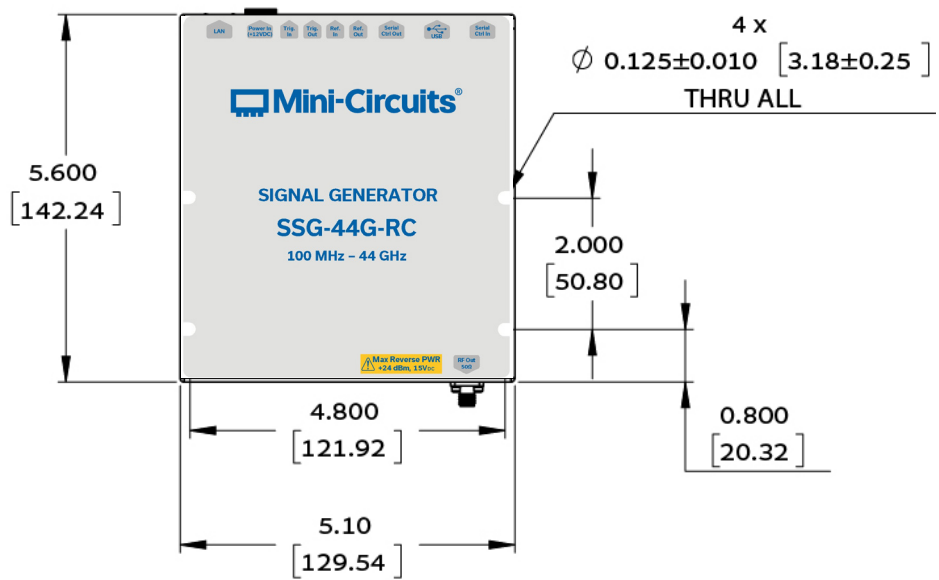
LAN Power In (+12VDC) Trig. In Trig. Out Ref. In Ref. Out Serial Ctrl Out USB Serial Ctrl In

4 x
$\varnothing$ 0.125±0.010 [3.18±0.25]
THRU ALL

Mini-Circuits®

5.600
[142.24]

SIGNAL GENERATOR
SSG-44G-RC
100 MHz – 44 GHz

2.000
[50.80]

Max Reverse PWR +24 dBm, 15V$_{DC}$

RF Out 50Ω

4.800
[121.92]

0.800
[20.32]

5.10
[129.54]